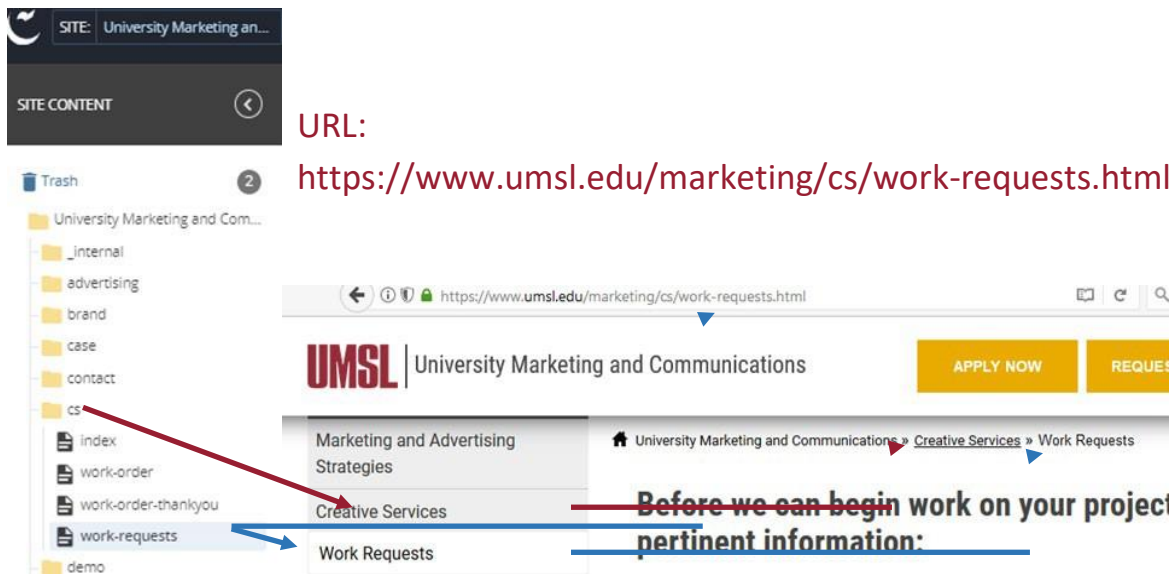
SITE: University Marketing an...

SITE CONTENT

Trash 2

University Marketing and Com...

_internal

advertising

brand

case

contact

cs

index

work-order

work-order-thankyou

work-requests

demo

URL: https://www.umsl.edu/marketing/cs/work-requests.html

https://www.umsl.edu/marketing/cs/work-requests.html

UMSL | University Marketing and Communications

APPLY NOW

REQUES

Marketing and Advertising Strategies

Creative Services

Work Requests

University Marketing and Communications » Creative Services » Work Requests

Before we can begin work on your project

pertinent information: